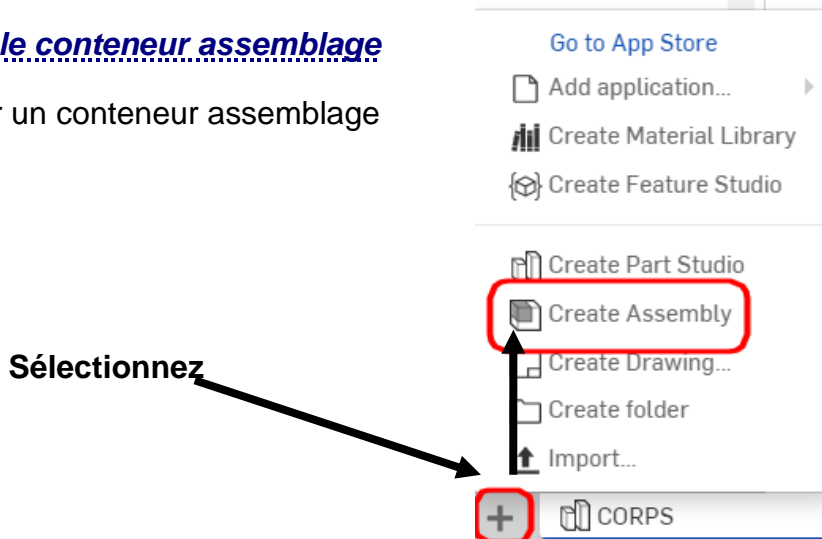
le conteneur assemblage

r un conteneur assemblage

Sélectionnez

Go to App Store
Add application...
Create Material Library
Create Feature Studio
Create Part Studio
Create Assembly
Create Drawing...
Create folder
Import...
+
CORPS